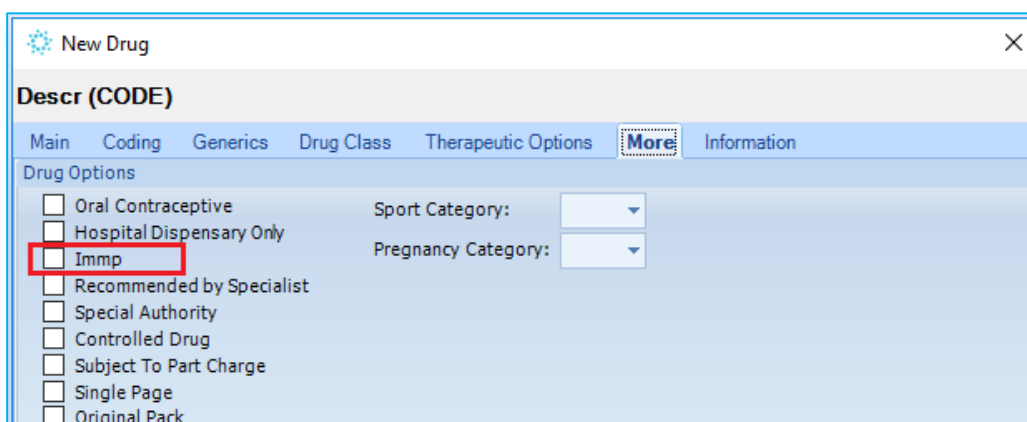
New Drug

Descr (CODE)

Main Coding Generics Drug Class Therapeutic Options More Information

Drug Options

Oral Contraceptive
Hospital Dispensary Only
Immp
Recommended by Specialist
Special Authority
Controlled Drug
Subject To Part Charge
Single Page
Original Pack

Sport Category:

Pregnancy Category: